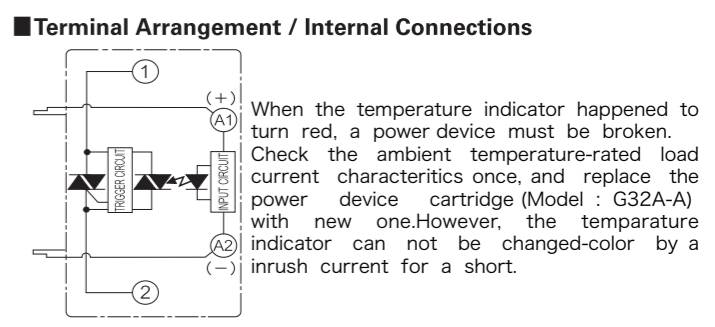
■Terminal Arrangement / Internal Connections

1

(+)
A1

TRIGGER CIRCUIT

INPUT CIRCUIT

A2
(−)

2

When the temperature indicator happened to turn red, a power device must be broken. Check the ambient temperature-rated load current characteritics once, and replace the power device cartridge (Model : G32A-A) with new one.However, the temparature indicator can not be changed-color by a inrush current for a short.